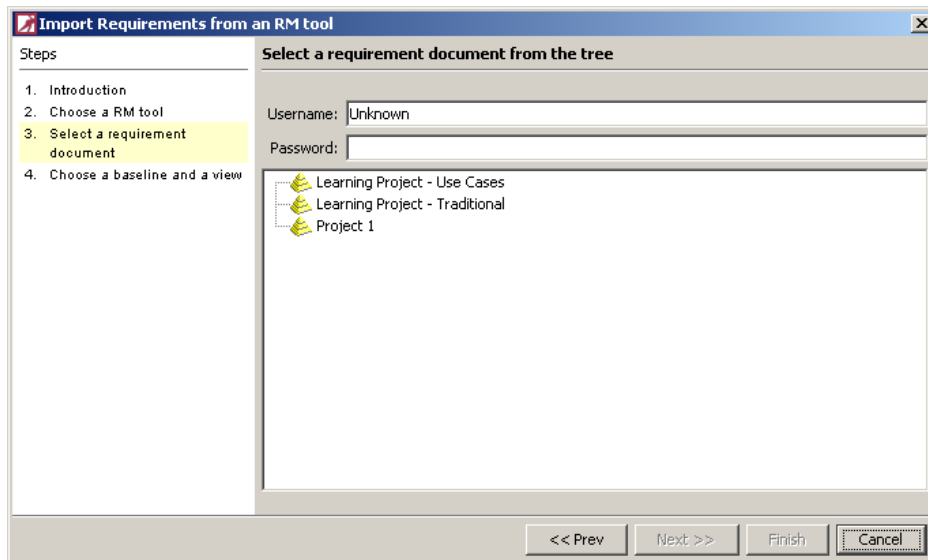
Import Requirements from an RM tool

Steps

1. Introduction
2. Choose a RM tool
3. Select a requirement document
4. Choose a baseline and a view

Select a requirement document from the tree

Username: Unknown

Password:

Learning Project - Use Cases
Learning Project - Traditional
Project 1

<< Prev
Next >>
Finish
Cancel